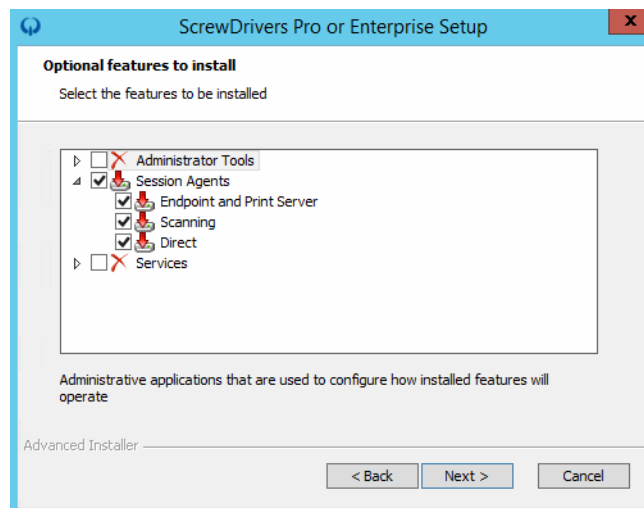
ScrewDrivers Pro or Enterprise Setup

Optional features to install

Select the features to be installed

Administrator Tools
Session Agents
Endpoint and Print Server
Scanning
Direct
Services

Administrative applications that are used to configure how installed features will operate

Advanced Installer

< Back
Next >
Cancel